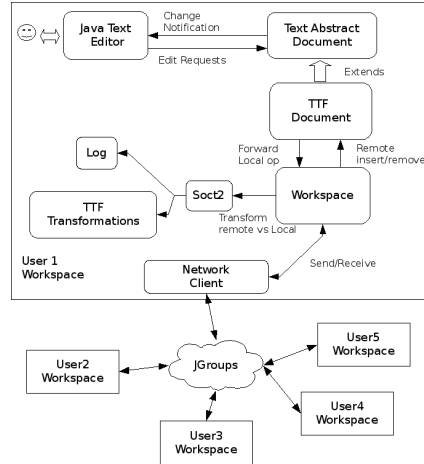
Java Text Editor

Change Notification

Edit Requests

Text Abstract Document

Extends

TTF Document

Forward Local op

Remote insert/remove

Log

Soct2

Workspace

TTF Transformations

Transform remote vs Local

User 1 Workspace

Network Client

Send/Receive

User2 Workspace

JGroups

User5 Workspace

User4 Workspace

User3 Workspace